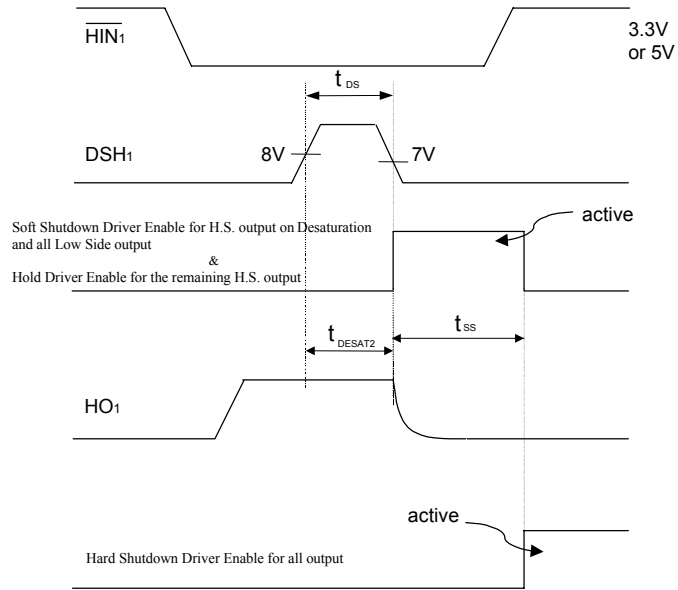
$\overline{\text{HIN}_1}$

3.3V or 5V

$t_{DS}$

DSH1

8V

7V

Soft Shutdown Driver Enable for H.S. output on Desaturation and all Low Side output

&

Hold Driver Enable for the remaining H.S. output

active

$t_{DESAT2}$

$t_{SS}$

HO1

active

Hard Shutdown Driver Enable for all output